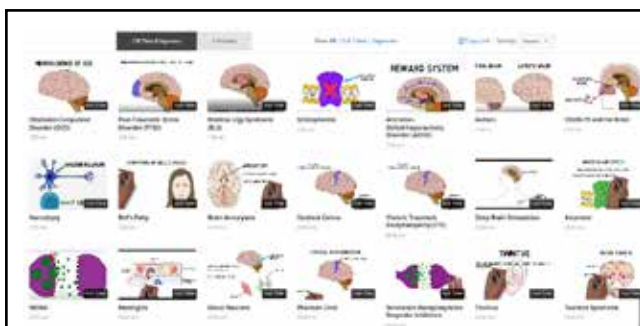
REWARD SYSTEM

Obsessive-Compulsive Disorder (OCD)

Post-Traumatic Stress Disorder (PTSD)

Restless Legs Syndrome (RLS)

Schizophrenia

Attention-Deficit/Hyperactivity Disorder (ADHD)

Autism

Narcolepsy

Bell's Palsy

Brain Aneurysm

Cerebral Cortex

Chronic Traumatic Encephalopathy (CTE)

Deep Brain Stimulation

Insomnia

Meningitis

Tinnitus

Tourette Syndrome

TINNITUS